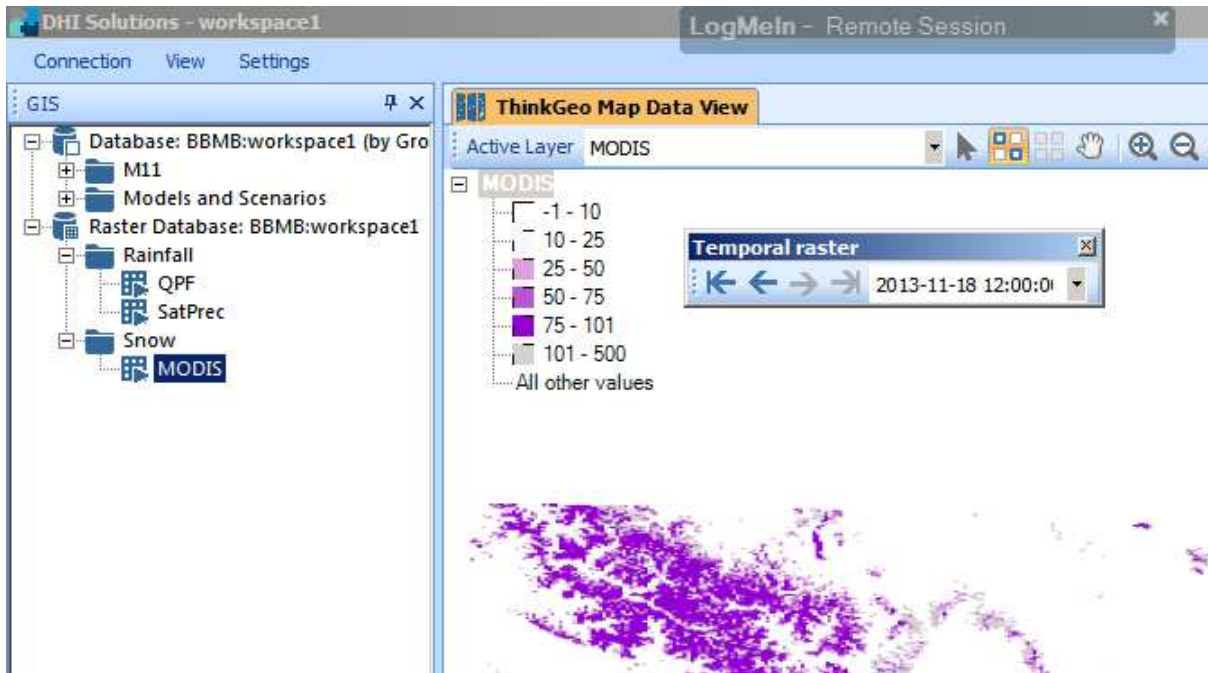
DHI Solutions - workspace1
LogMeIn - Remote Session
Connection View Settings
GIS
Database: BBMB:workspace1 (by Gro
M11
Models and Scenarios
Raster Database: BBMB:workspace1
Rainfall
QPF
SatPrec
Snow
MODIS
ThinkGeo Map Data View
Active Layer MODIS
MODIS
-1 - 10
10 - 25
25 - 50
50 - 75
75 - 101
101 - 500
All other values
Temporal raster
2013-11-18 12:00:0